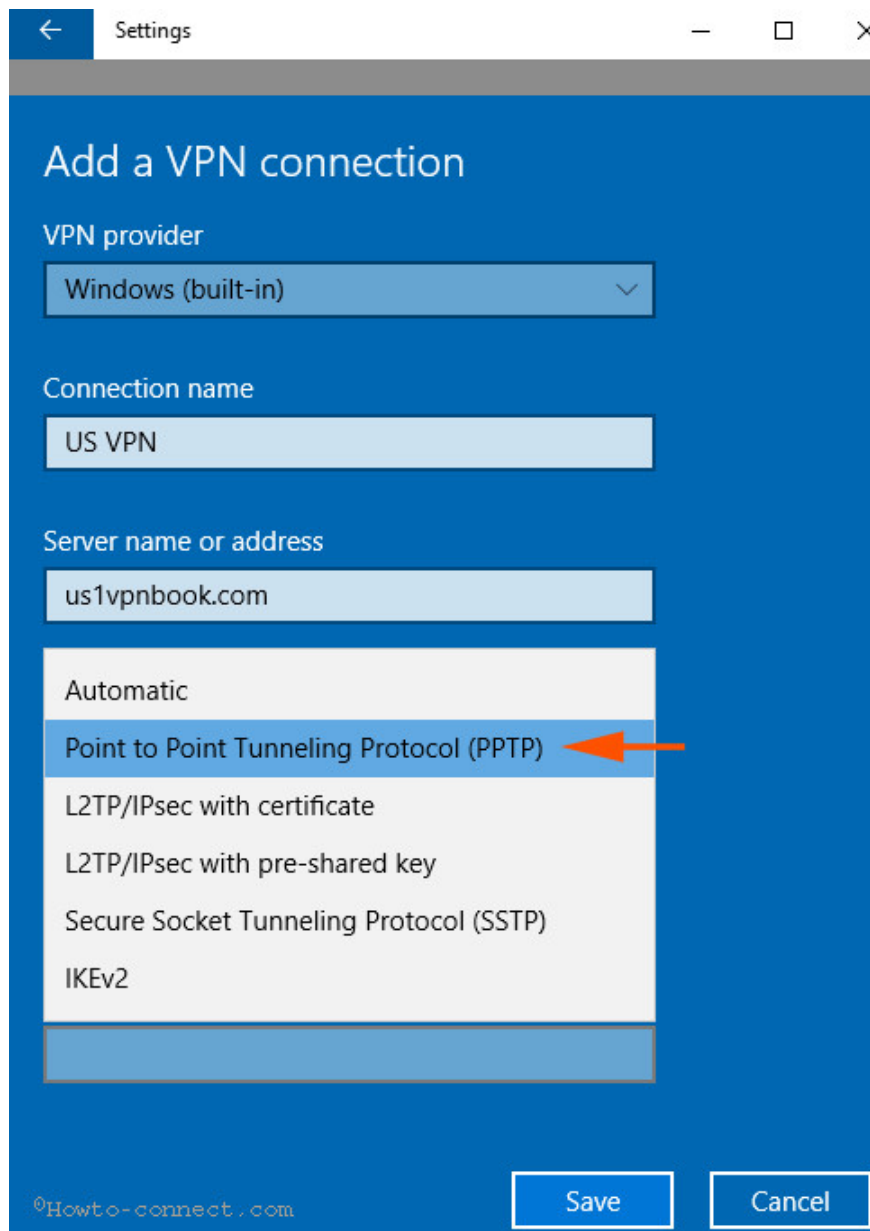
Settings

Add a VPN connection

VPN provider

Windows (built-in)

Connection name

US VPN

Server name or address

us1vpnbook.com

Automatic

Point to Point Tunneling Protocol (PPTP)

L2TP/IPsec with certificate

L2TP/IPsec with pre-shared key

Secure Socket Tunneling Protocol (SSTP)

IKEv2

©Howto-connect.com

Save

Cancel